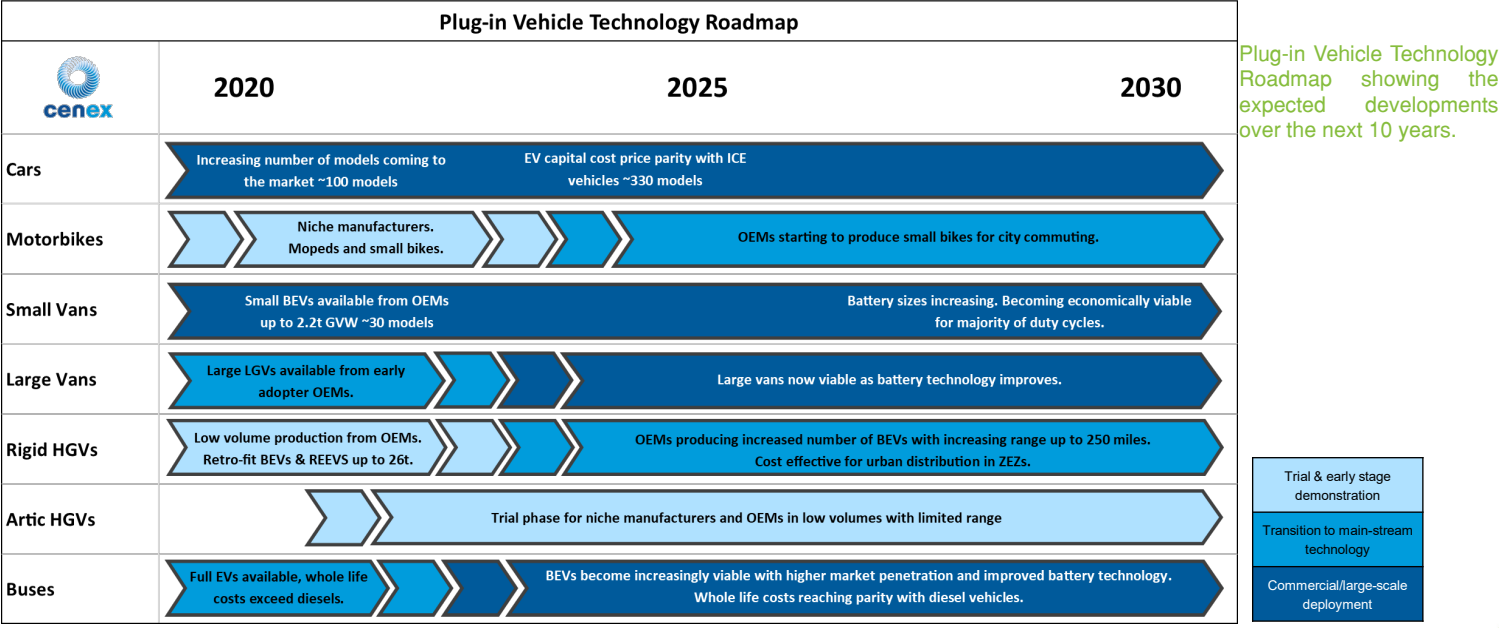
Plug-in Vehicle Technology Roadmap

cenex

2020 | 2025 | 2030

Cars
Increasing number of models coming to the market ~100 models
EV capital cost price parity with ICE vehicles ~330 models

Motorbikes
Niche manufacturers. Mopeds and small bikes.
OEMs starting to produce small bikes for city commuting.

Small Vans
Small BEVs available from OEMs up to 2.2t GVW ~30 models
Battery sizes increasing. Becoming economically viable for majority of duty cycles.

Large Vans
Large LGVs available from early adopter OEMs.
Large vans now viable as battery technology improves.

Rigid HGVs
Low volume production from OEMs. Retro-fit BEVs & REEVS up to 26t.
OEMs producing increased number of BEVs with increasing range up to 250 miles. Cost effective for urban distribution in ZEZs.

Artic HGVs
Trial phase for niche manufacturers and OEMs in low volumes with limited range

Buses
Full EVs available, whole life costs exceed diesels.
BEVs become increasingly viable with higher market penetration and improved battery technology. Whole life costs reaching parity with diesel vehicles.

Plug-in Vehicle Technology Roadmap showing the expected developments over the next 10 years.

Trial & early stage demonstration
Transition to main-stream technology
Commercial/large-scale deployment